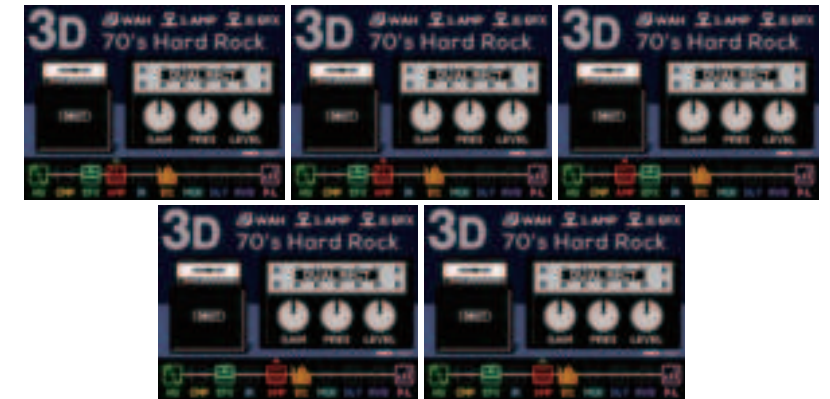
3D WAH LAMP GFX
70's Hard Rock
GAIN PRES LEVEL
NG CMP EFX AMP IR EQ MOD DLY RVB P.L

3D WAH LAMP GFX
70's Hard Rock
GAIN PRES LEVEL
NG CMP EFX AMP IR EQ MOD DLY RVB P.L

3D WAH LAMP GFX
70's Hard Rock
GAIN PRES LEVEL
NG CMP AMP EFX IR EQ MOD DLY RVB P.L

3D WAH LAMP GFX
70's Hard Rock
GAIN PRES LEVEL
NG CMP EFX IR AMP EQ MOD DLY RVB P.L

3D WAH LAMP GFX
70's Hard Rock
GAIN PRES LEVEL
NG CMP EFX IR AMP EQ MOD DLY RVB P.L